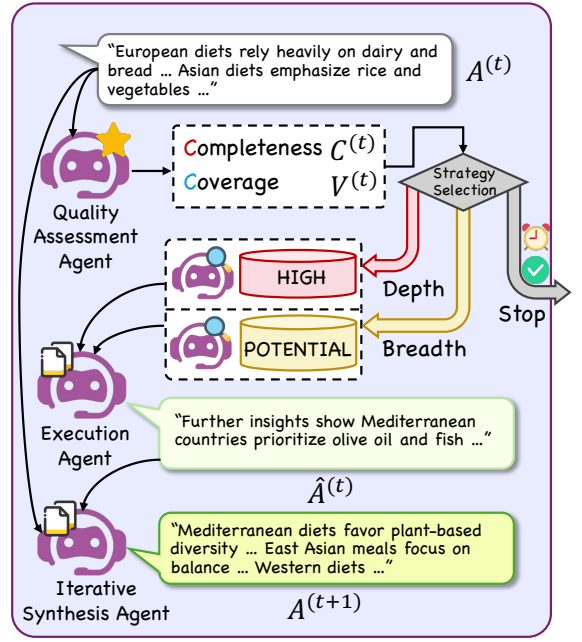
"European diets rely heavily on dairy and bread … Asian diets emphasize rice and vegetables …"

$A^{(t)}$

Quality Assessment Agent

Completeness $C^{(t)}$

Coverage $V^{(t)}$

Strategy Selection

HIGH

Depth

POTENTIAL

Breadth

Stop

Execution Agent

"Further insights show Mediterranean countries prioritize olive oil and fish …"

$\hat{A}^{(t)}$

"Mediterranean diets favor plant-based diversity … East Asian meals focus on balance … Western diets …"

Iterative Synthesis Agent

$A^{(t+1)}$